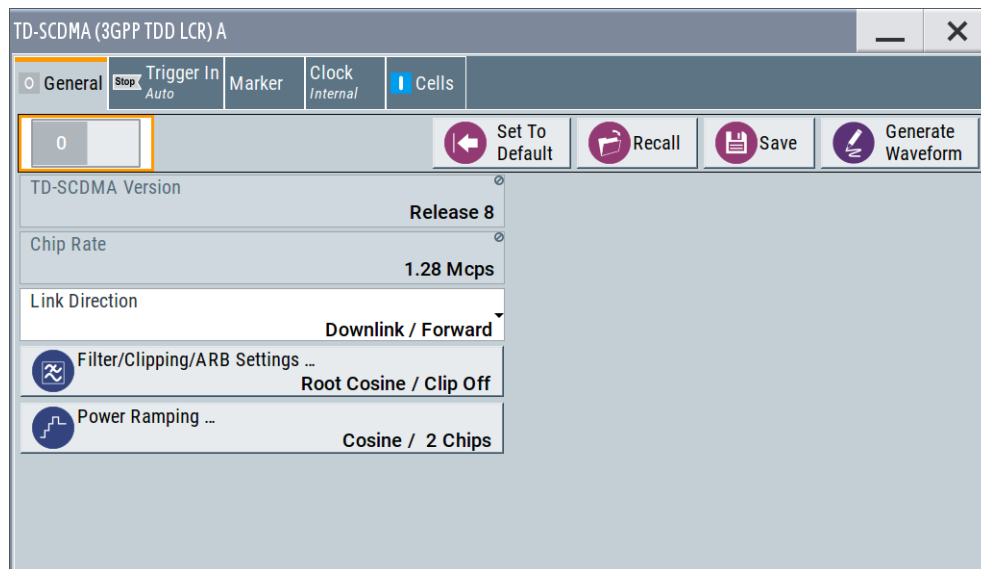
TD-SCDMA (3GPP TDD LCR) A

O General

Stop Trigger In
Auto

Marker

Clock
Internal

I Cells

0

Set To Default

Recall

Save

Generate Waveform

TD-SCDMA Version
Release 8

Chip Rate
1.28 Mcps

Link Direction
Downlink / Forward

Filter/Clipping/ARB Settings ...
Root Cosine / Clip Off

Power Ramping ...
Cosine / 2 Chips